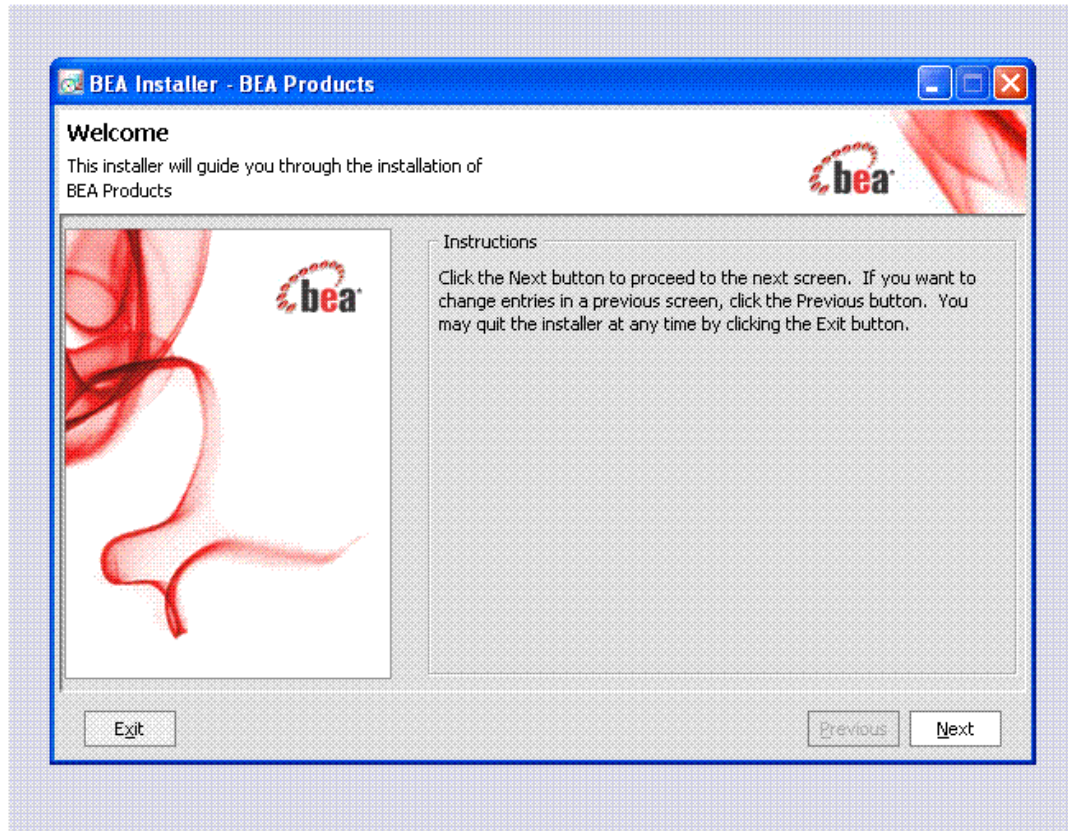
BEA Installer - BEA Products

Welcome

This installer will guide you through the installation of BEA Products

bea

bea

Instructions

Click the Next button to proceed to the next screen. If you want to change entries in a previous screen, click the Previous button. You may quit the installer at any time by clicking the Exit button.

Exit

Previous

Next